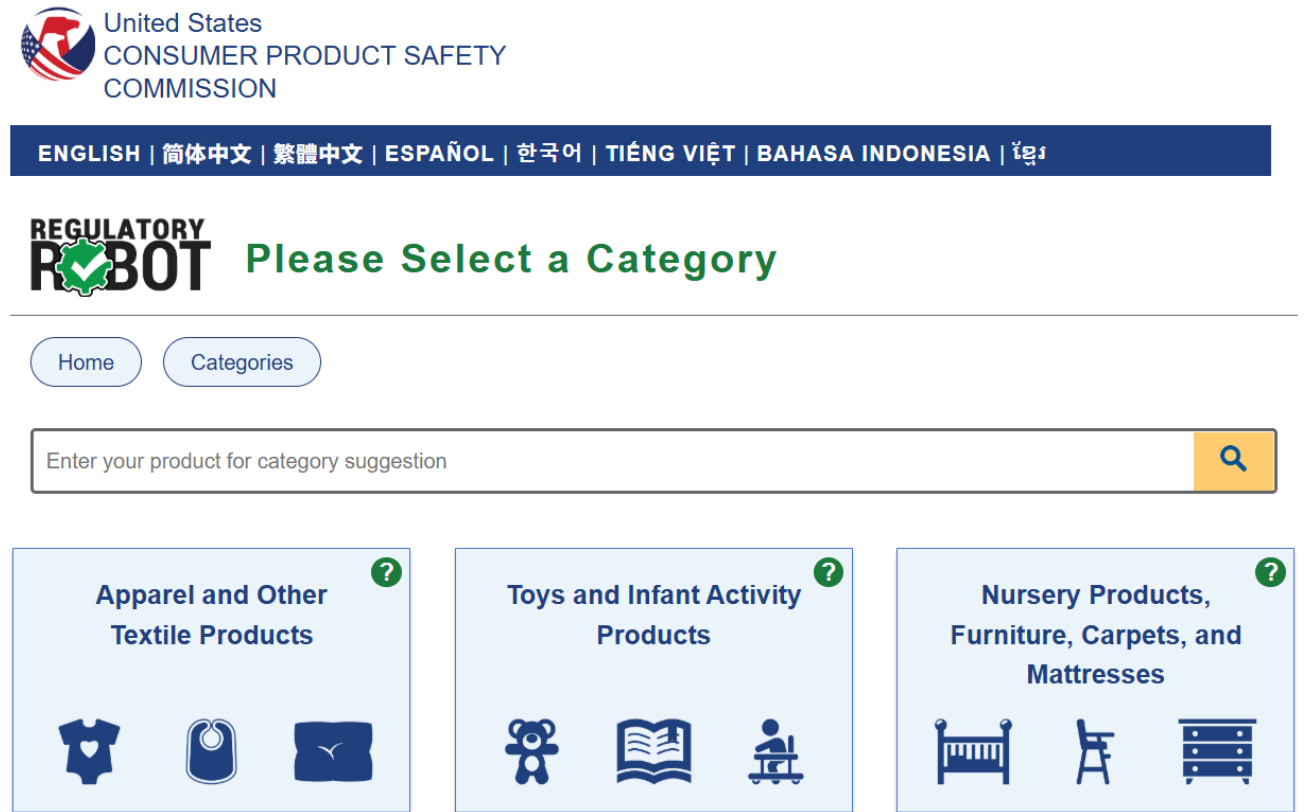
United States
CONSUMER PRODUCT SAFETY
COMMISSION

ENGLISH | 简体中文 | 繁體中文 | ESPAÑOL | 한국어 | TIẾNG VIỆT | BAHASA INDONESIA | ខ្មែរ

REGULATORY ROBOT

Please Select a Category

Home

Categories

Enter your product for category suggestion

?

Apparel and Other Textile Products

?

Toys and Infant Activity Products

?

Nursery Products, Furniture, Carpets, and Mattresses